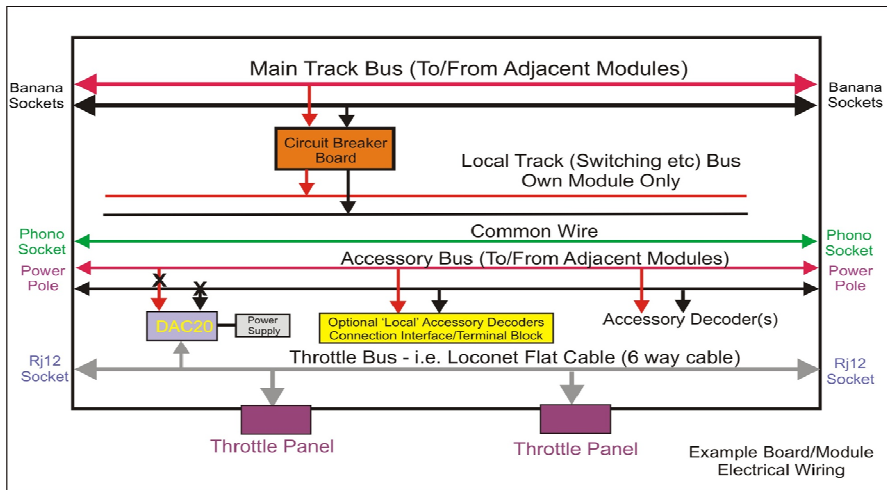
Banana Sockets

Main Track Bus (To/From Adjacent Modules)

Banana Sockets

Circuit Breaker Board

Local Track (Switching etc) Bus Own Module Only

Phono Socket

Common Wire

Phono Socket

Power Pole

Accessory Bus (To/From Adjacent Modules)

Power Pole

DAC20

Power Supply

Optional 'Local' Accessory Decoders Connection Interface/Terminal Block

Accessory Decoder(s)

Rj12 Socket

Throttle Bus - i.e. Loconet Flat Cable (6 way cable)

Rj12 Socket

Throttle Panel

Throttle Panel

Example Board/Module Electrical Wiring